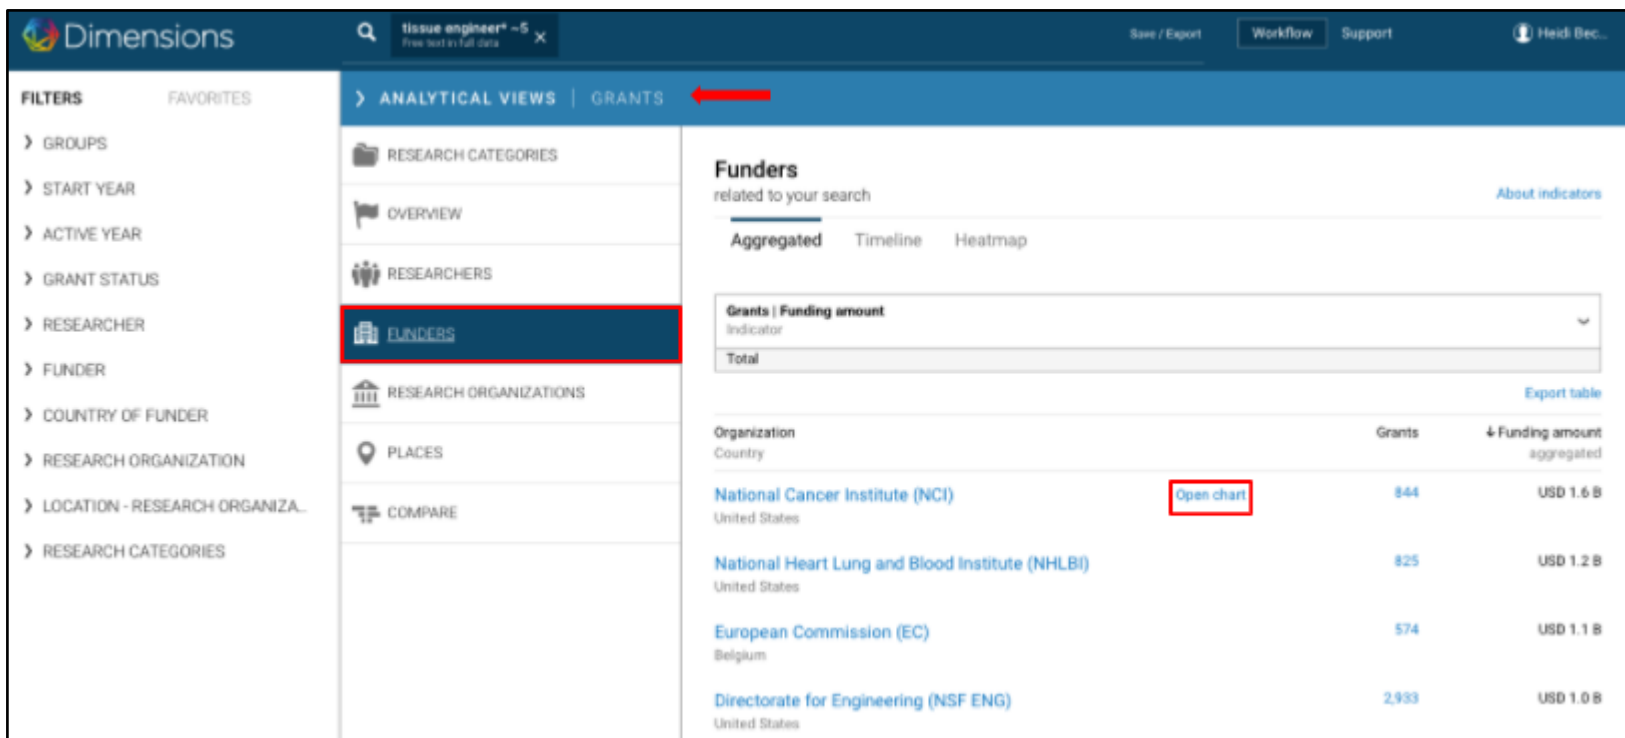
Dimensions

tissue engineer* ~5
Free text in full data

Save / Export Workflow Support Heidi Bec...

FILTERS FAVORITES

GROUPS
START YEAR
ACTIVE YEAR
GRANT STATUS
RESEARCHER
FUNDER
COUNTRY OF FUNDER
RESEARCH ORGANIZATION
LOCATION - RESEARCH ORGANIZA...
RESEARCH CATEGORIES

ANALYTICAL VIEWS | GRANTS

RESEARCH CATEGORIES
OVERVIEW
RESEARCHERS
FUNDERS
RESEARCH ORGANIZATIONS
PLACES
COMPARE

Funders
related to your search

About indicators

Aggregated Timeline Heatmap

Grants | Funding amount
Indicator

Total

Export table

| Organization<br>Country | | Grants | Funding amount<br>aggregated |
|---|---|---|---|
| National Cancer Institute (NCI)<br>United States | Open chart | 844 | USD 1.6 B |
| National Heart Lung and Blood Institute (NHLBI)<br>United States | | 825 | USD 1.2 B |
| European Commission (EC)<br>Belgium | | 574 | USD 1.1 B |
| Directorate for Engineering (NSF ENG)<br>United States | | 2,933 | USD 1.0 B |